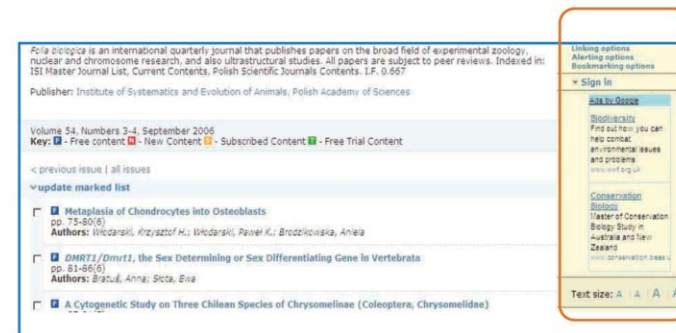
*Folia biologica* is an international quarterly journal that publishes papers on the broad field of experimental zoology, nuclear and chromosome research, and also ultrastructural studies. All papers are subject to peer reviews. Indexed in: ISI Master Journal List, Current Contents, Polish Scientific Journals Contents. I.F. 0.667

Publisher: Institute of Systematics and Evolution of Animals, Polish Academy of Sciences

Volume 54, Numbers 3-4, September 2006
Key: F - Free content N - New Content S - Subscribed Content T - Free Trial Content

< previous issue | all issues

update marked list

F Metaplasia of Chondrocytes into Osteoblasts
pp. 73-80(8)
Authors: Włodarski, Krzysztof H.; Włodarski, Paweł K.; Brodzikowska, Aniela

F DMRT1/Dmrt1, the Sex Determining or Sex Differentiating Gene in Vertebrata
pp. 81-86(6)
Authors: Bratuś, Anna; Słota, Ewa

F A Cytogenetic Study on Three Chilean Species of Chrysomelinae (Coleoptera, Chrysomelidae)

Linking options
Alerting options
Bookmarking options

Sign In

Ads by Google

Biodiversity
Find out how you can help combat environmental issues and problems
www.wwf.org.uk

Conservation Biology
Master of Conservation Biology Study in Australia and New Zealand
www.conservation.bees.u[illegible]

Text size: A A A A